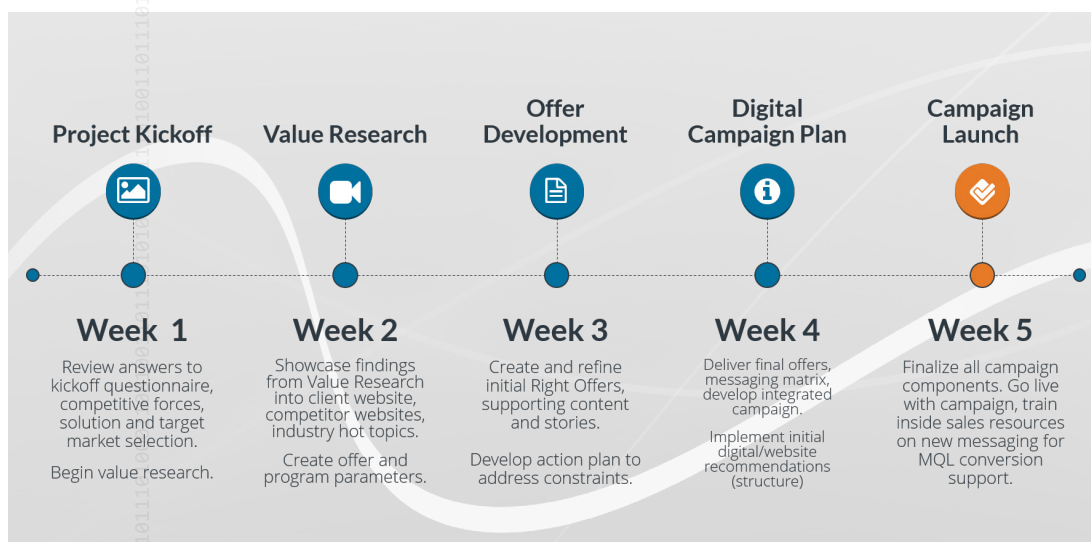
Project Kickoff

Week 1

Review answers to kickoff questionnaire, competitive forces, solution and target market selection.

Begin value research.

Value Research

Week 2

Showcase findings from Value Research into client website, competitor websites, industry hot topics.

Create offer and program parameters.

Offer Development

Week 3

Create and refine initial Right Offers, supporting content and stories.

Develop action plan to address constraints.

Digital Campaign Plan

Week 4

Deliver final offers, messaging matrix, develop integrated campaign.

Implement initial digital/website recommendations (structure)

Campaign Launch

Week 5

Finalize all campaign components. Go live with campaign, train inside sales resources on new messaging for MQL conversion support.